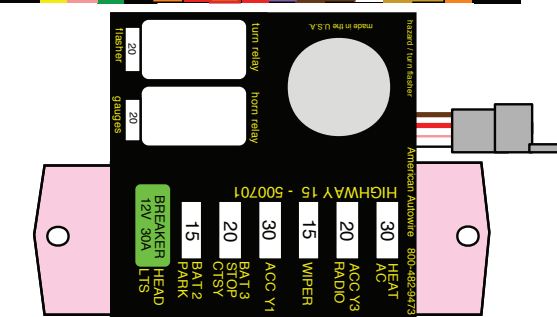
made in the U.S.A.
hazard / turn flasher
flasher
20
turn relay
gauges
20
horn relay
American Autowire 800-482-9473
HIGHWAY 15 - 500701
BREAKER 12V 30A
HEAD LTS
15
BAT 2 PARK
20
BAT 3 STOP CTSY
30
ACC Y1
15
WIPER
20
ACC Y3 RADIO
30
HEAT AC